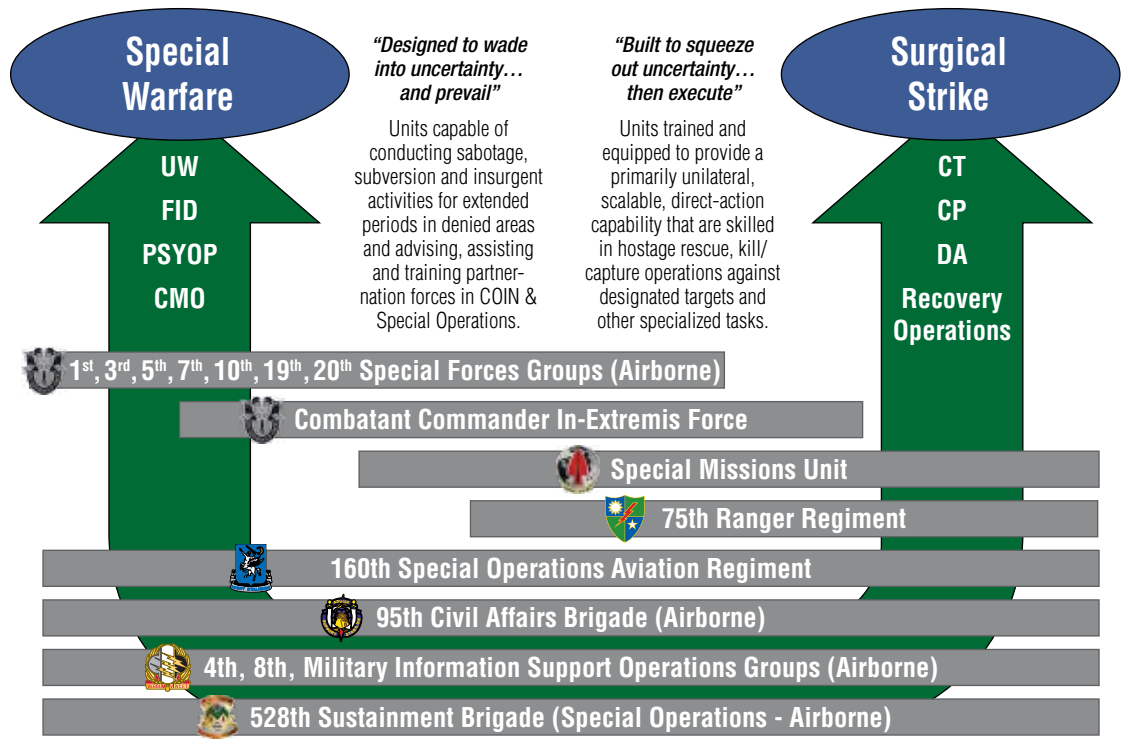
Special Warfare

UW
FID
PSYOP
CMO

"Designed to wade into uncertainty… and prevail"

Units capable of conducting sabotage, subversion and insurgent activities for extended periods in denied areas and advising, assisting and training partnernation forces in COIN & Special Operations.

"Built to squeeze out uncertainty… then execute"

Units trained and equipped to provide a primarily unilateral, scalable, direct-action capability that are skilled in hostage rescue, kill/ capture operations against designated targets and other specialized tasks.

Surgical Strike

CT
CP
DA
Recovery Operations

$1^{st}$, $3^{rd}$, $5^{th}$, $7^{th}$, $10^{th}$, $19^{th}$, $20^{th}$ Special Forces Groups (Airborne)

Combatant Commander In-Extremis Force

Special Missions Unit

75th Ranger Regiment

160th Special Operations Aviation Regiment

95th Civil Affairs Brigade (Airborne)

4th, 8th, Military Information Support Operations Groups (Airborne)

528th Sustainment Brigade (Special Operations - Airborne)